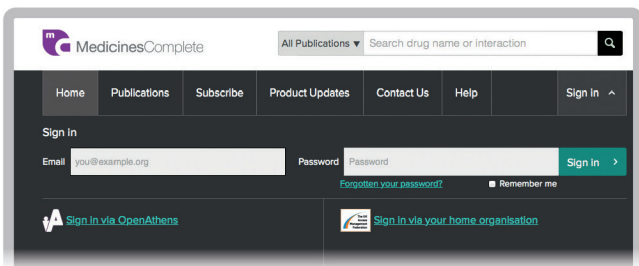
mc MedicinesComplete

All Publications ▾ Search drug name or interaction

Home Publications Subscribe Product Updates Contact Us Help Sign in ^

Sign in

Email you@example.org Password Password Sign in >

Forgotten your password? Remember me

Sign in via OpenAthens

The UK Access Management Federation Sign in via your home organisation